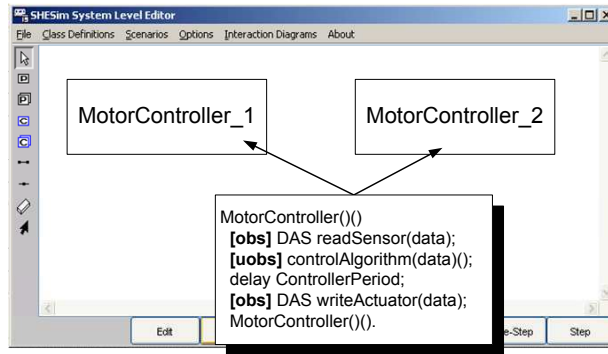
SHESim System Level Editor

File Class Definitions Scenarios Options Interaction Diagrams About

MotorController_1

MotorController_2

MotorController()()
[obs] DAS readSensor(data);
[uobs] controlAlgorithm(data)();
delay ControllerPeriod;
[obs] DAS writeActuator(data);
MotorController()().

Edit

e-Step

Step